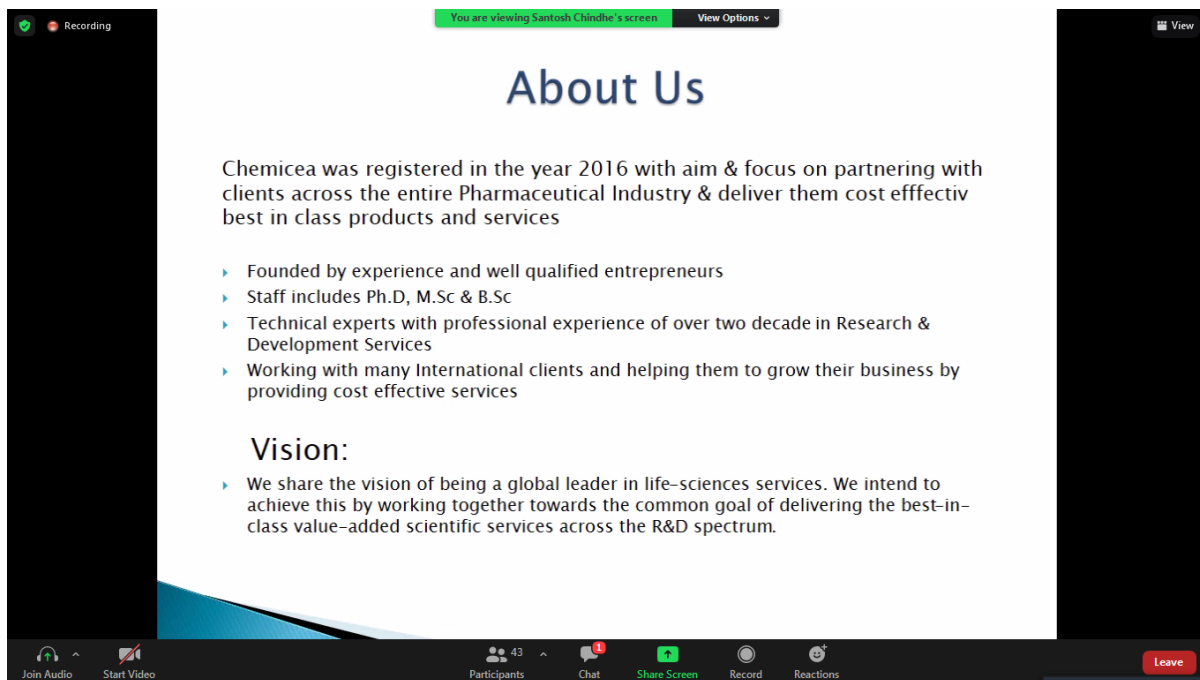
Recording

You are viewing Santosh Chindhe's screen

View Options

View

About Us

Chemicea was registered in the year 2016 with aim & focus on partnering with clients across the entire Pharmaceutical Industry & deliver them cost efffectiv best in class products and services

- Founded by experience and well qualified entrepreneurs
- Staff includes Ph.D, M.Sc & B.Sc
- Technical experts with professional experience of over two decade in Research & Development Services
- Working with many International clients and helping them to grow their business by providing cost effective services

Vision:

- We share the vision of being a global leader in life-sciences services. We intend to achieve this by working together towards the common goal of delivering the best-in-class value-added scientific services across the R&D spectrum.

Join Audio

Start Video

43

Participants

1

Chat

Share Screen

Record

Reactions

Leave